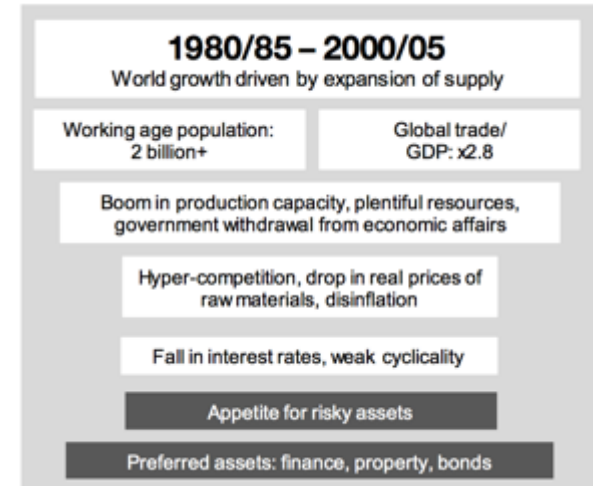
1980/85 – 2000/05
World growth driven by expansion of supply

Working age population: 2 billion+

Global trade/ GDP: x2.8

Boom in production capacity, plentiful resources, government withdrawal from economic affairs

Hyper-competition, drop in real prices of raw materials, disinflation

Fall in interest rates, weak cyclicality

Appetite for risky assets

Preferred assets: finance, property, bonds